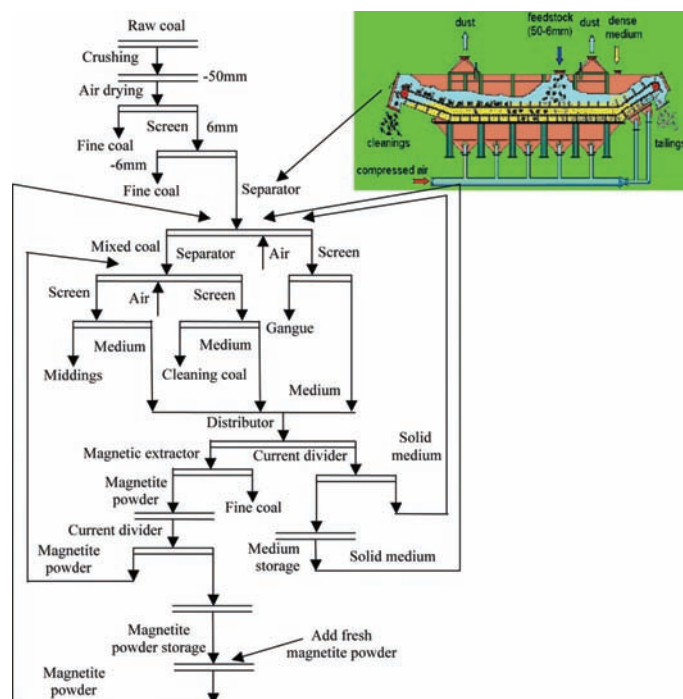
Raw coal

Crushing

-50mm

Air drying

Screen

6mm

Fine coal

-6mm

Fine coal

Separator

dust

feedstock (50-6mm)

dust

dense medium

cleanings

tailings

compressed air

Mixed coal

Separator

Air

Screen

Screen

Air

Screen

Gangue

Medium

Medium

Middings

Cleaning coal

Medium

Distributor

Solid medium

Magnetic extractor

Current divider

Magnetite powder

Fine coal

Current divider

Medium storage

Solid medium

Magnetite powder

Magnetite powder storage

Add fresh magnetite powder

Magnetite powder